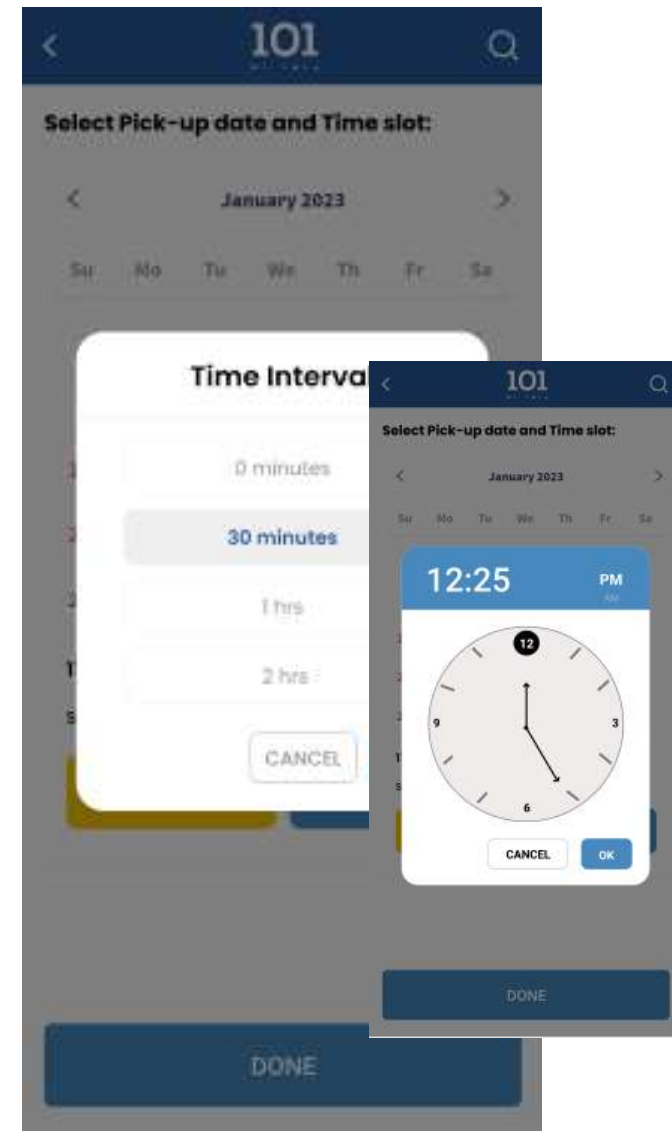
101

Select Pick-up date and Time slot:

January 2023

Su Mo Tu We Th Fr Sa

Time Interva

0 minutes

30 minutes

1 hrs

2 hrs

CANCEL

DONE

101

Select Pick-up date and Time slot:

January 2023

Su Mo Tu We Th Fr Sa

12:25

PM

AM

12

9

3

6

CANCEL

OK

DONE